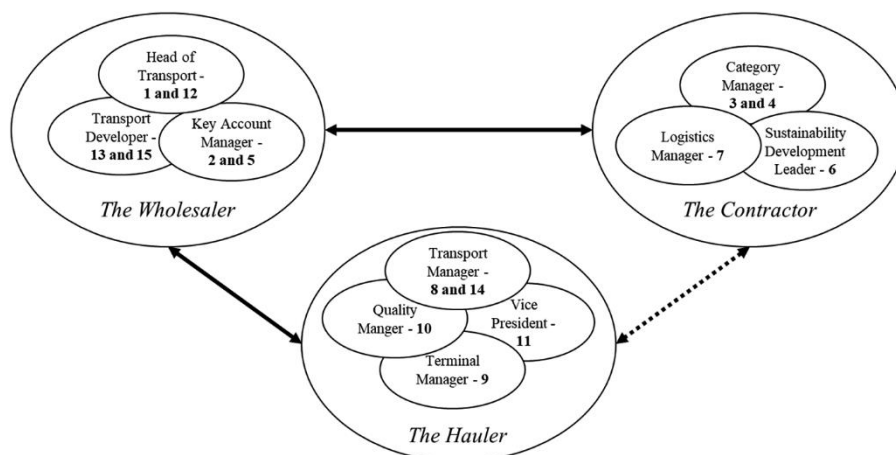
Head of Transport - **1 and 12**

Transport Developer - **13 and 15**

Key Account Manager - **2 and 5**

*The Wholesaler*

Category Manager - **3 and 4**

Logistics Manager - **7**

Sustainability Development Leader - **6**

*The Contractor*

Transport Manager - **8 and 14**

Quality Manger - **10**

Vice President - **11**

Terminal Manager - **9**

*The Hauler*